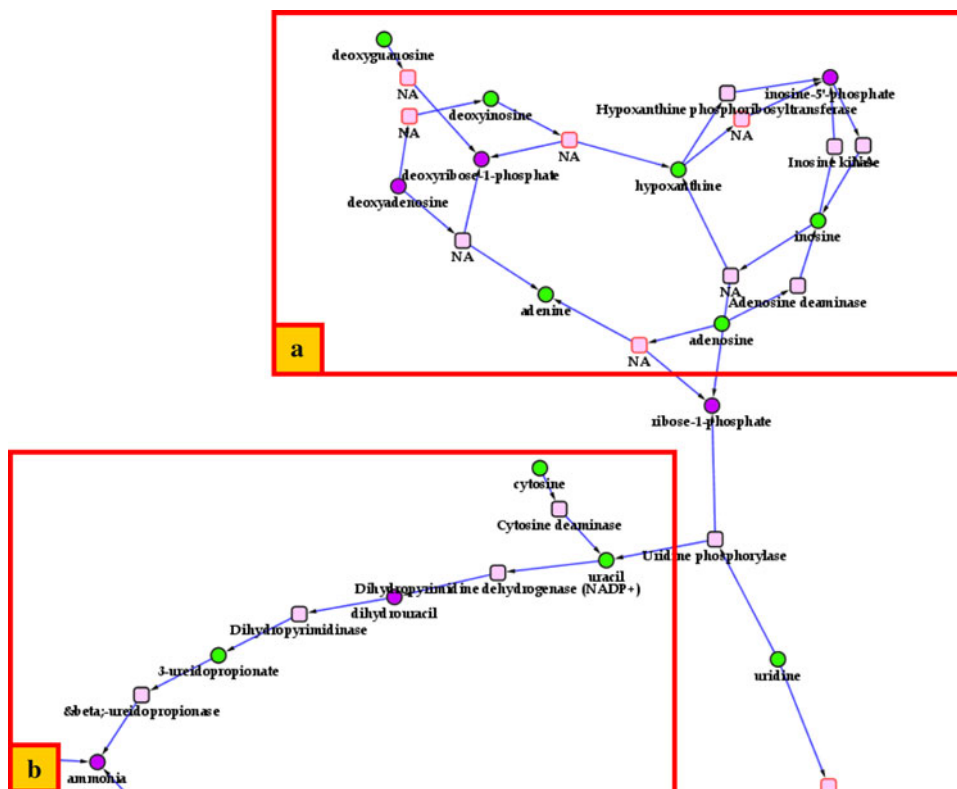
deoxyguanosine
NA
NA
deoxyinosine
NA
deoxyribose-1-phosphate
deoxyadenosine
NA
adenine
Hypoxanthine phosphoribosyltransferase
inosine-5'-phosphate
NA
hypoxanthine
Inosine kinase
inosine
NA
Adenosine deaminase
adenosine
NA
a
ribose-1-phosphate
cytosine
Cytosine deaminase
Uridine phosphorylase
uracil
Dihydropyrimidine dehydrogenase (NADP+)
dihydrouracil
Dihydropyrimidinase
3-ureidopropionate
&beta;-ureidopropionase
uridine
b
ammonia